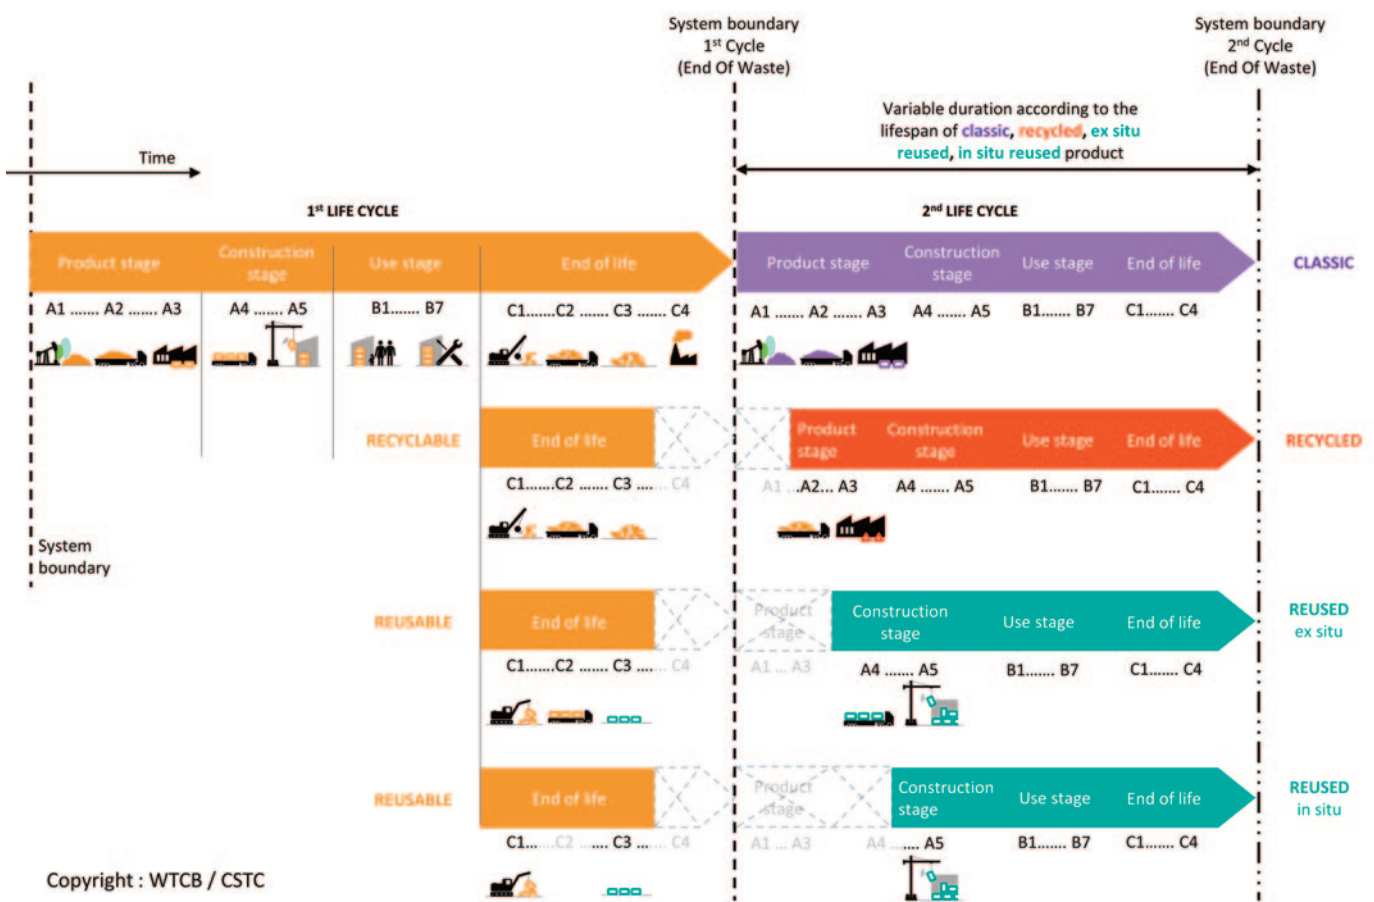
System boundary
1$^{st}$ Cycle
(End Of Waste)

System boundary
2$^{nd}$ Cycle
(End Of Waste)

Variable duration according to the lifespan of classic, recycled, ex situ reused, in situ reused product

Time

1$^{st}$ LIFE CYCLE

2$^{nd}$ LIFE CYCLE

Product stage | Construction stage | Use stage | End of life

Product stage | Construction stage | Use stage | End of life

CLASSIC

A1 ....... A2 ....... A3 A4 ....... A5 B1....... B7 C1.......C2 ....... C3 ....... C4 A1 ....... A2 ....... A3 A4 ....... A5 B1....... B7 C1....... C4

RECYCLABLE

End of life

Product stage | Construction stage | Use stage | End of life

RECYCLED

C1.......C2 ....... C3 ....... C4 A1 ...A2... A3 A4 ....... A5 B1....... B7 C1....... C4

System boundary

REUSABLE

End of life

Product stage | Construction stage | Use stage | End of life

REUSED ex situ

C1.......C2 ....... C3 ....... C4 A1 ... A3 A4 ....... A5 B1....... B7 C1....... C4

REUSABLE

End of life

Product stage | Construction stage | Use stage | End of life

REUSED in situ

C1.......C2 ....... C3 ....... C4 A1 ... A3 A4 ....... A5 B1....... B7 C1....... C4

Copyright : WTCB / CSTC